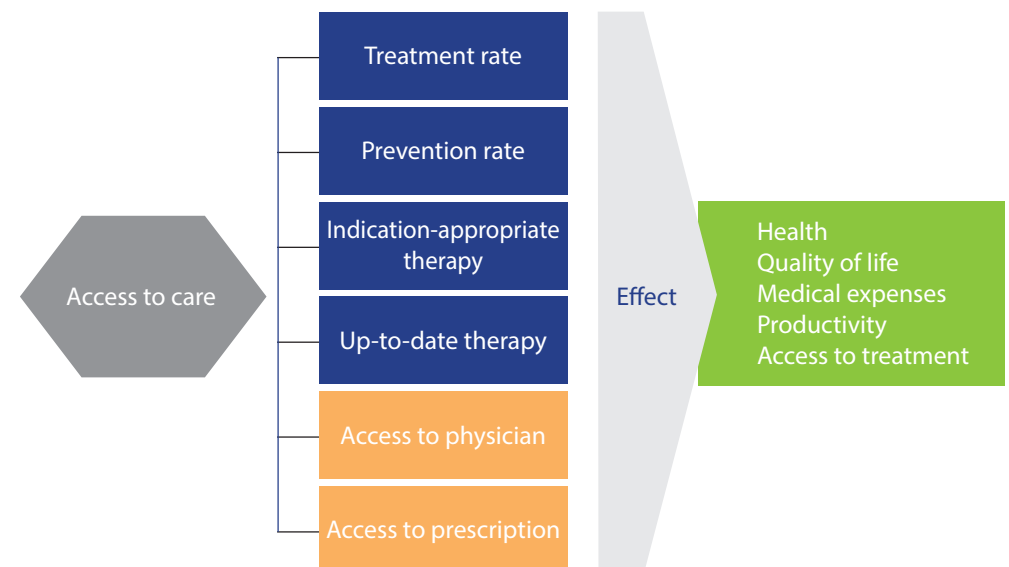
Access to care

Treatment rate

Prevention rate

Indication-appropriate therapy

Up-to-date therapy

Access to physician

Access to prescription

Effect

Health
Quality of life
Medical expenses
Productivity
Access to treatment